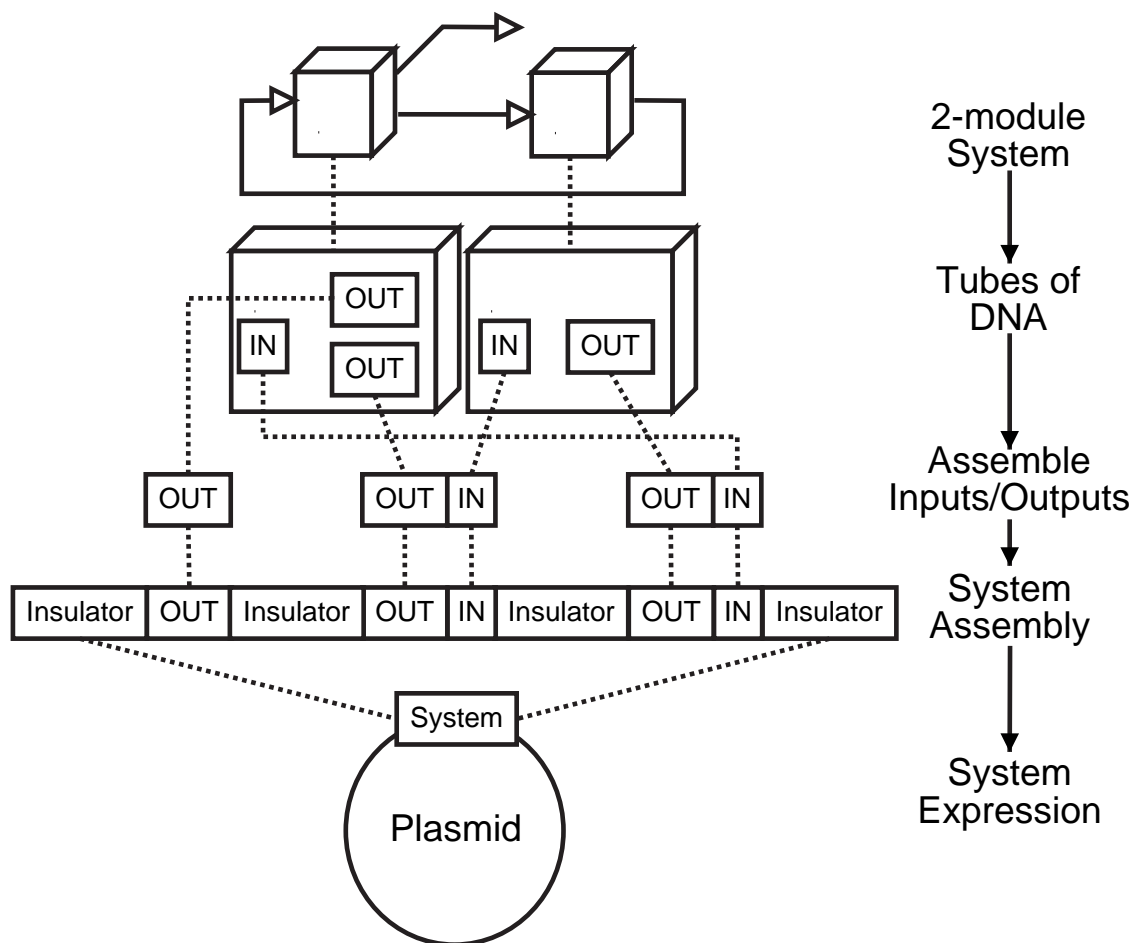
OUT
IN
OUT
IN
OUT

OUT
OUT IN
OUT IN

Insulator OUT Insulator OUT IN Insulator OUT IN Insulator

System

Plasmid

2-module System
Tubes of DNA
Assemble Inputs/Outputs
System Assembly
System Expression